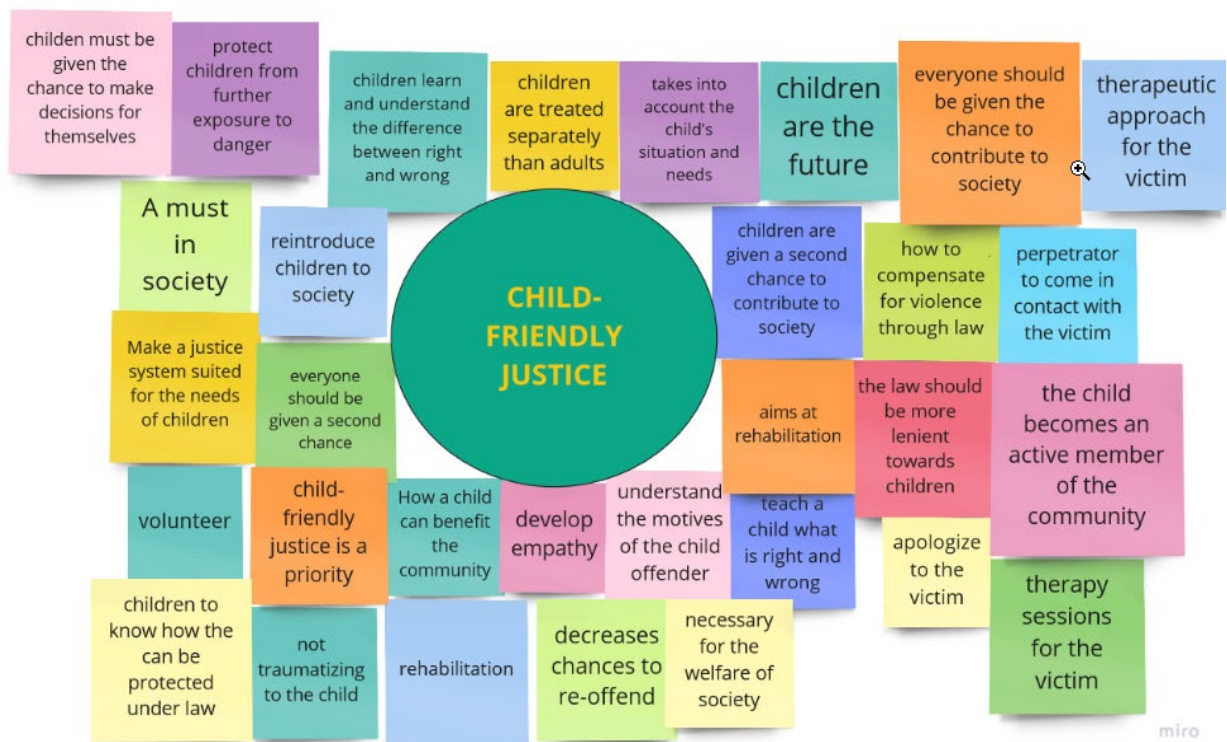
childen must be given the chance to make decisions for themselves

protect children from further exposure to danger

children learn and understand the difference between right and wrong

children are treated separately than adults

takes into account the child's situation and needs

children are the future

everyone should be given the chance to contribute to society

therapeutic approach for the victim

A must in society

reintroduce children to society

CHILD-FRIENDLY JUSTICE

children are given a second chance to contribute to society

how to compensate for violence through law

perpetrator to come in contact with the victim

Make a justice system suited for the needs of children

everyone should be given a second chance

aims at rehabilitation

the law should be more lenient towards children

the child becomes an active member of the community

volunteer

child-friendly justice is a priority

How a child can benefit the community

develop empathy

understand the motives of the child offender

teach a child what is right and wrong

apologize to the victim

children to know how the can be protected under law

not traumatizing to the child

rehabilitation

decreases chances to re-offend

necessary for the welfare of society

therapy sessions for the victim

miro